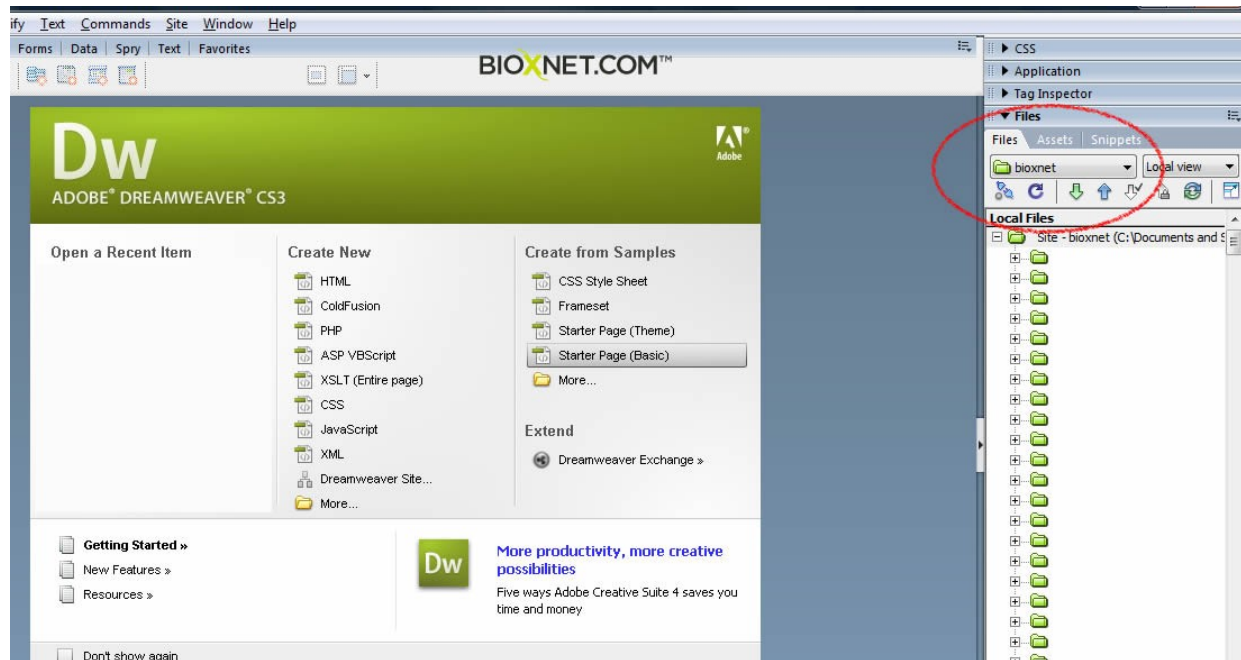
ify Text Commands Site Window Help

Forms | Data | Spry | Text | Favorites

BIOXNET.COM™

▶ CSS
▶ Application
▶ Tag Inspector
▼ Files

Files Assets Snippets

bioxnet
Local view

Local Files

Site - bioxnet (C:\Documents and S

Dw

ADOBE® DREAMWEAVER® CS3

Adobe

Open a Recent Item

Create New

HTML
ColdFusion
PHP
ASP VBScript
XSLT (Entire page)
CSS
JavaScript
XML
Dreamweaver Site...
More...

Create from Samples

CSS Style Sheet
Frameset
Starter Page (Theme)
Starter Page (Basic)
More...

Extend

Dreamweaver Exchange »

Getting Started »
New Features »
Resources »

Dw

More productivity, more creative possibilities

Five ways Adobe Creative Suite 4 saves you time and money

Don't show again